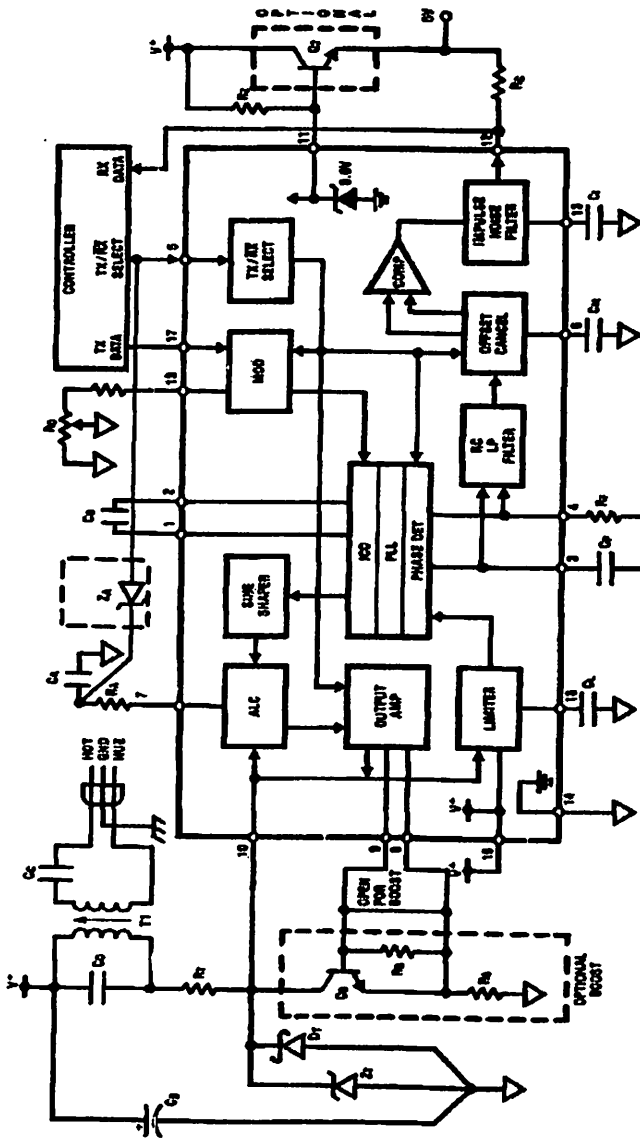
OPTIONAL
CONTROLLER
TX DATA
TX/RX SELECT
RX DATA
TX/RX SELECT
MOD
SINE SHAPER
ALC
VCO
PLL
PHASE DET
OUTPUT AMP
LIMITER
RC LP FILTER
OFFSET CANCEL
COMP
IMPULSE NOISE FILTER
OPEN FOR BOOST
OPTIONAL BOOST
HOT
GND
NEU
T1
V+
0V
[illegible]